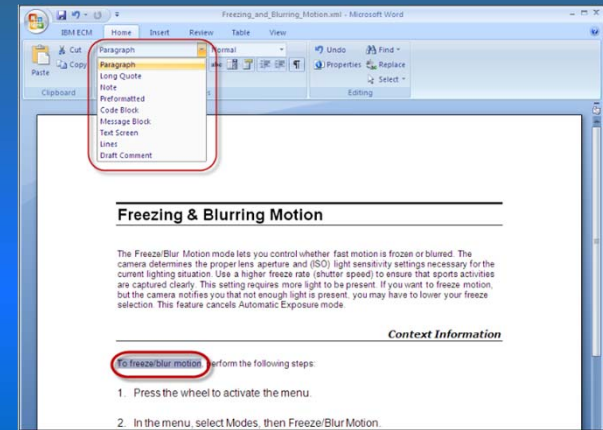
Freezing_and_Blurring_Motion.xml - Microsoft Word

IBM ECM Home Insert Review Table View

Cut
Copy
Paste
Clipboard

Paragraph
Paragraph
Long Quote
Note
Preformatted
Code Block
Message Block
Text Screen
Lines
Draft Comment

Normal

Undo
Properties
Find
Replace
Select
Editing

Freezing & Blurring Motion

The Freeze/Blur Motion mode lets you control whether fast motion is frozen or blurred. The camera determines the proper lens aperture and (ISO) light sensitivity settings necessary for the current lighting situation. Use a higher freeze rate (shutter speed) to ensure that sports activities are captured clearly. This setting requires more light to be present. If you want to freeze motion, but the camera notifies you that not enough light is present, you may have to lower your freeze selection. This feature cancels Automatic Exposure mode.

Context Information

To freeze/blur motion, perform the following steps:

1. Press the wheel to activate the menu.

2. In the menu, select Modes, then Freeze/Blur Motion.